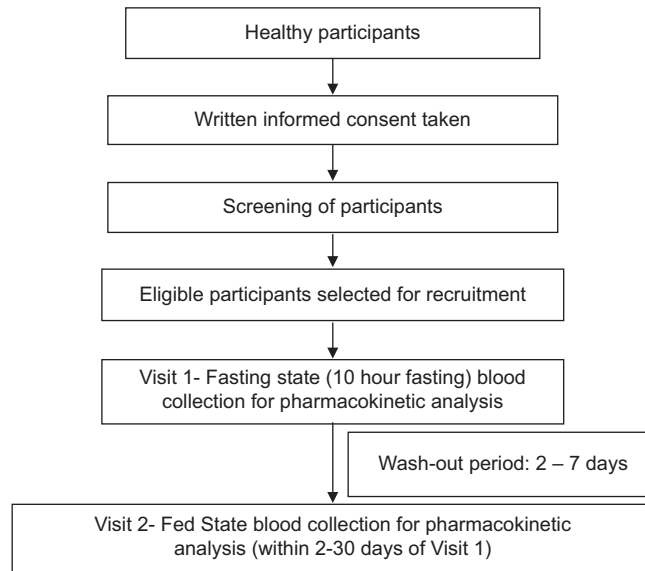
Healthy participants

Written informed consent taken

Screening of participants

Eligible participants selected for recruitment

Visit 1- Fasting state (10 hour fasting) blood collection for pharmacokinetic analysis

Wash-out period: 2 – 7 days

Visit 2- Fed State blood collection for pharmacokinetic analysis (within 2-30 days of Visit 1)